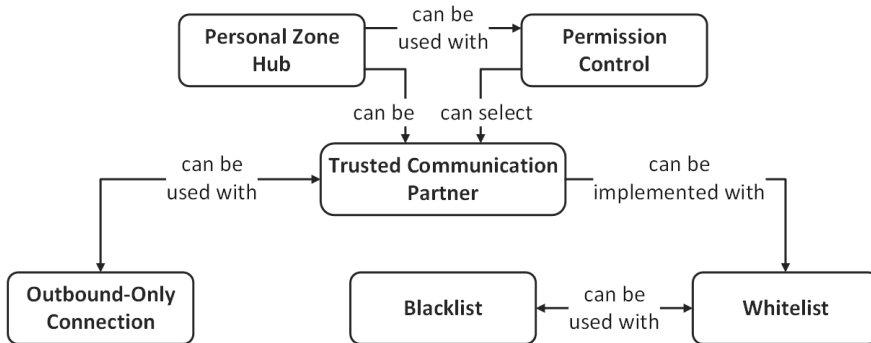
Personal Zone Hub

can be used with

Permission Control

can be

can select

can be used with

Trusted Communication Partner

can be implemented with

Outbound-Only Connection

Blacklist

can be used with

Whitelist